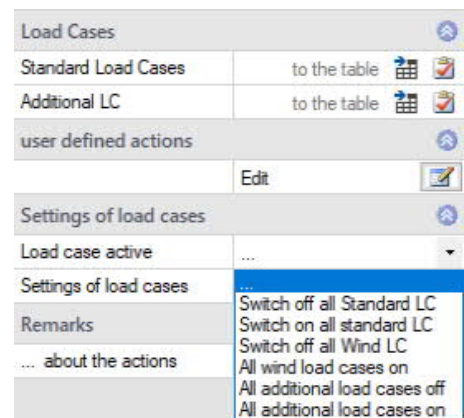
Load Cases

Standard Load Cases | to the table

Additional LC | to the table

user defined actions

Edit

Settings of load cases

Load case active | ...

Settings of load cases

...
Switch off all Standard LC
Switch on all standard LC
Switch off all Wind LC
All wind load cases on
All additional load cases off
All additional load cases on

Remarks

... about the actions